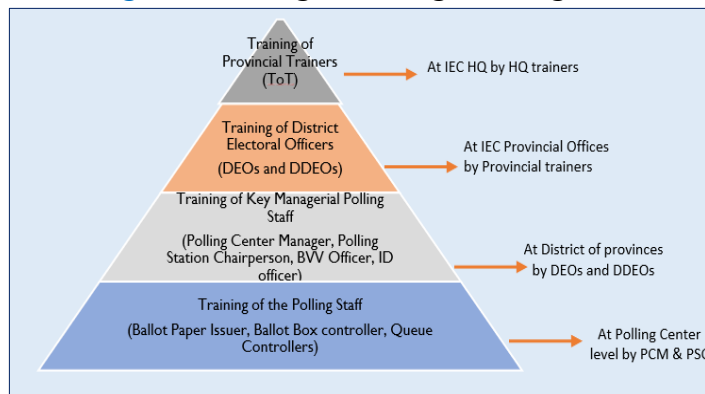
Training of Provincial Trainers (ToT)

At IEC HQ by HQ trainers

Training of District Electoral Officers (DEOs and DDEOs)

At IEC Provincial Offices by Provincial trainers

Training of Key Managerial Polling Staff (Polling Center Manager, Polling Station Chairperson, BVV Officer, ID officer)

At District of provinces by DEOs and DDEOs

Training of the Polling Staff (Ballot Paper Issuer, Ballot Box controller, Queue Controllers)

At Polling Center level by PCM & PS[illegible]